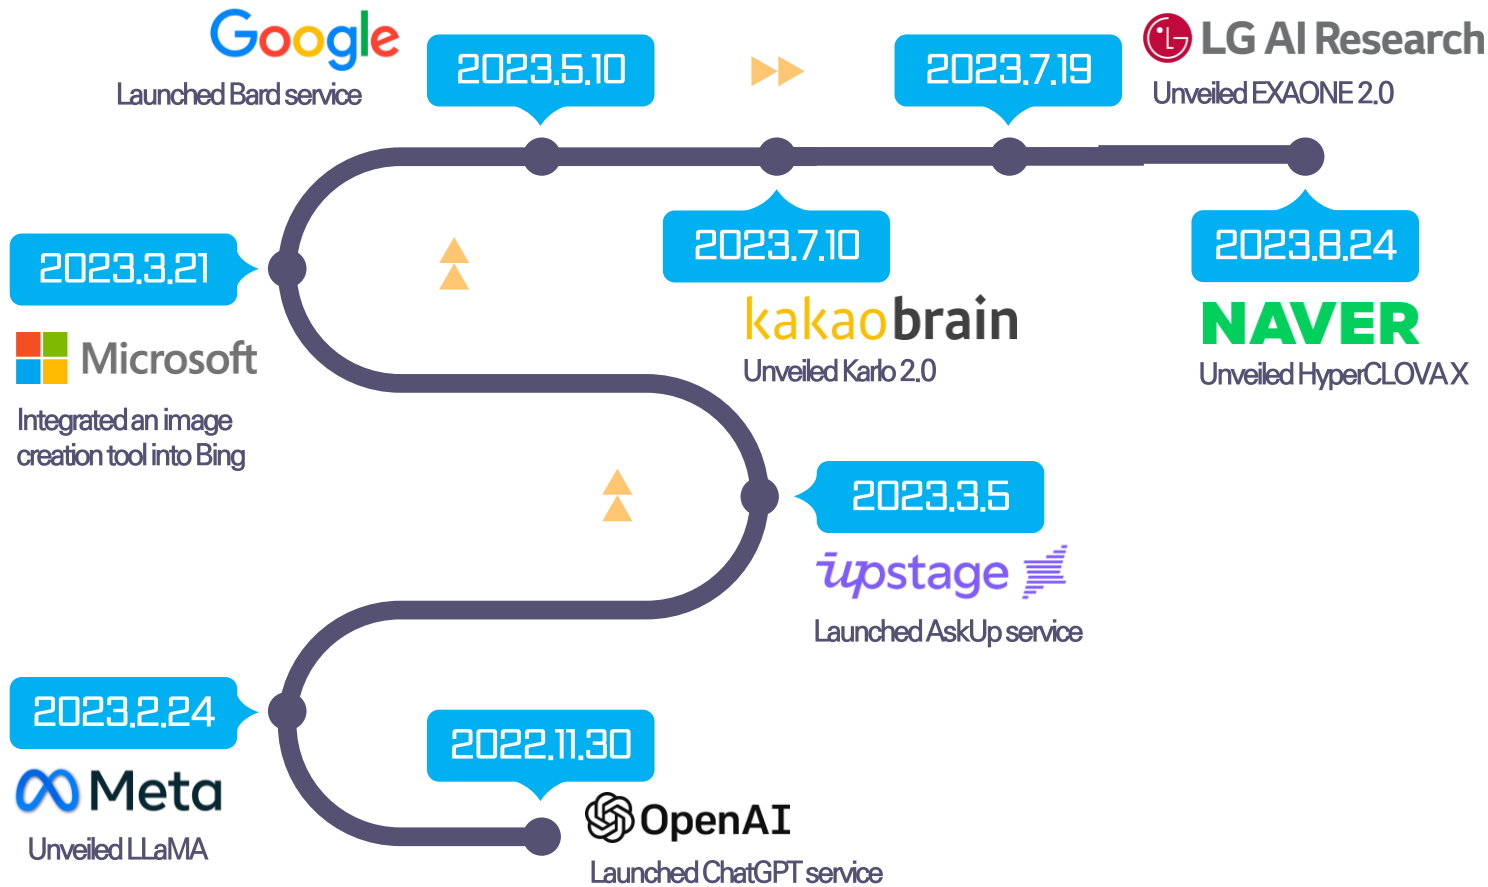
Google
Launched Bard service

2023.5.10

2023.7.19

LG AI Research
Unveiled EXAONE 2.0

2023.3.21

Microsoft
Integrated an image creation tool into Bing

2023.7.10

kakaobrain
Unveiled Karlo 2.0

2023.8.24

NAVER
Unveiled HyperCLOVA X

2023.3.5

upstage
Launched AskUp service

2023.2.24

Meta
Unveiled LLaMA

2022.11.30

OpenAI
Launched ChatGPT service